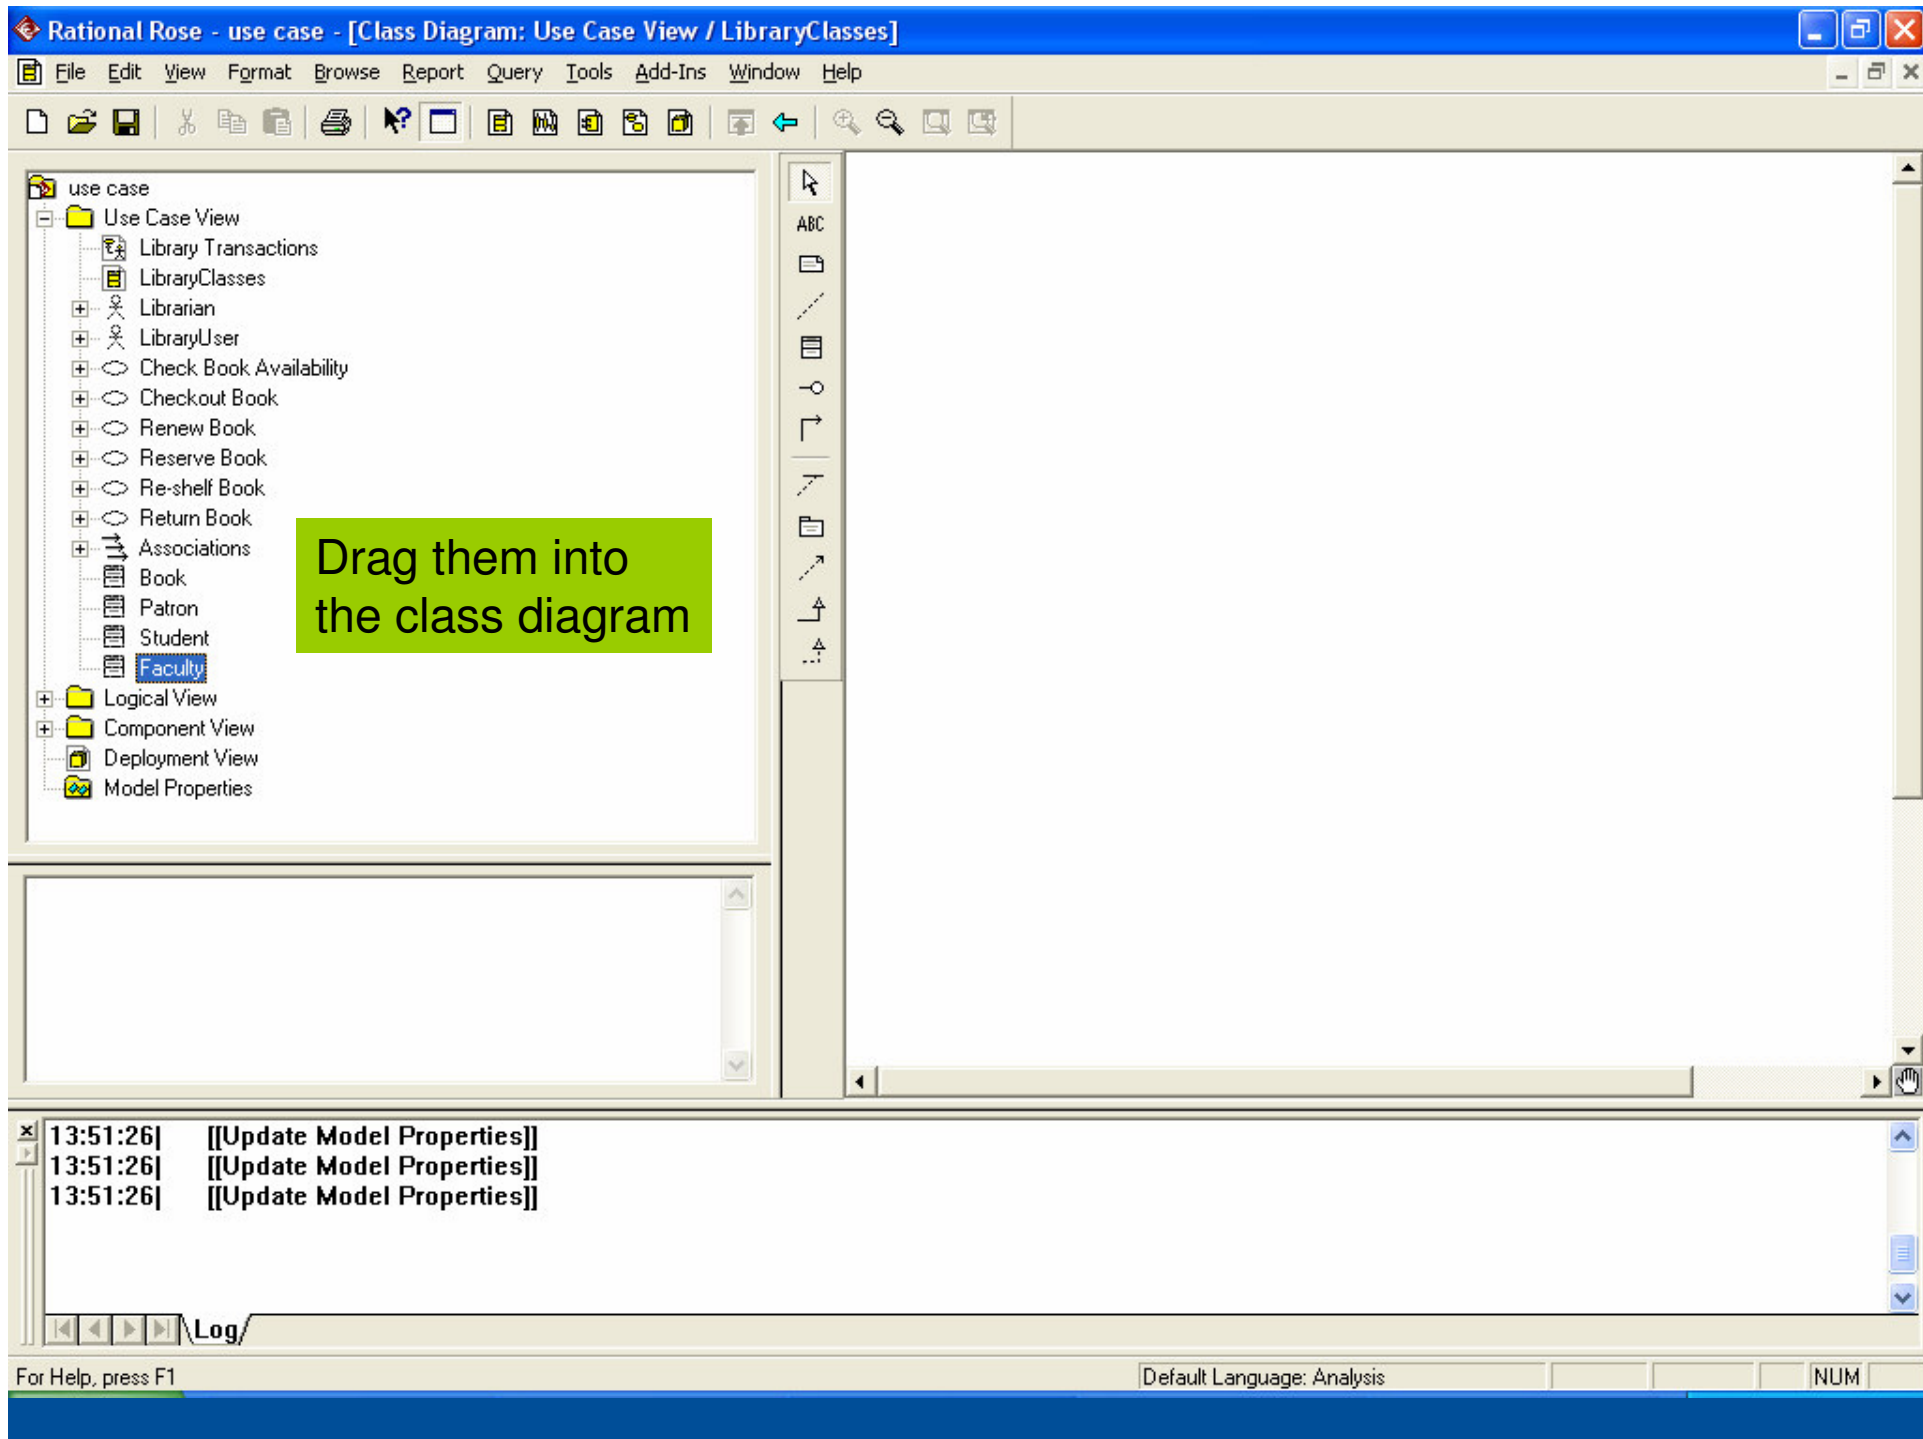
Rational Rose - use case - [Class Diagram: Use Case View / LibraryClasses]

File Edit View Format Browse Report Query Tools Add-Ins Window Help

ABC

use case
Use Case View
Library Transactions
LibraryClasses
Librarian
LibraryUser
Check Book Availability
Checkout Book
Renew Book
Reserve Book
Re-shelf Book
Return Book
Associations
Book
Patron
Student
Faculty
Logical View
Component View
Deployment View
Model Properties

Drag them into the class diagram

13:51:26| [[Update Model Properties]]
13:51:26| [[Update Model Properties]]
13:51:26| [[Update Model Properties]]

Log

For Help, press F1

Default Language: Analysis

NUM